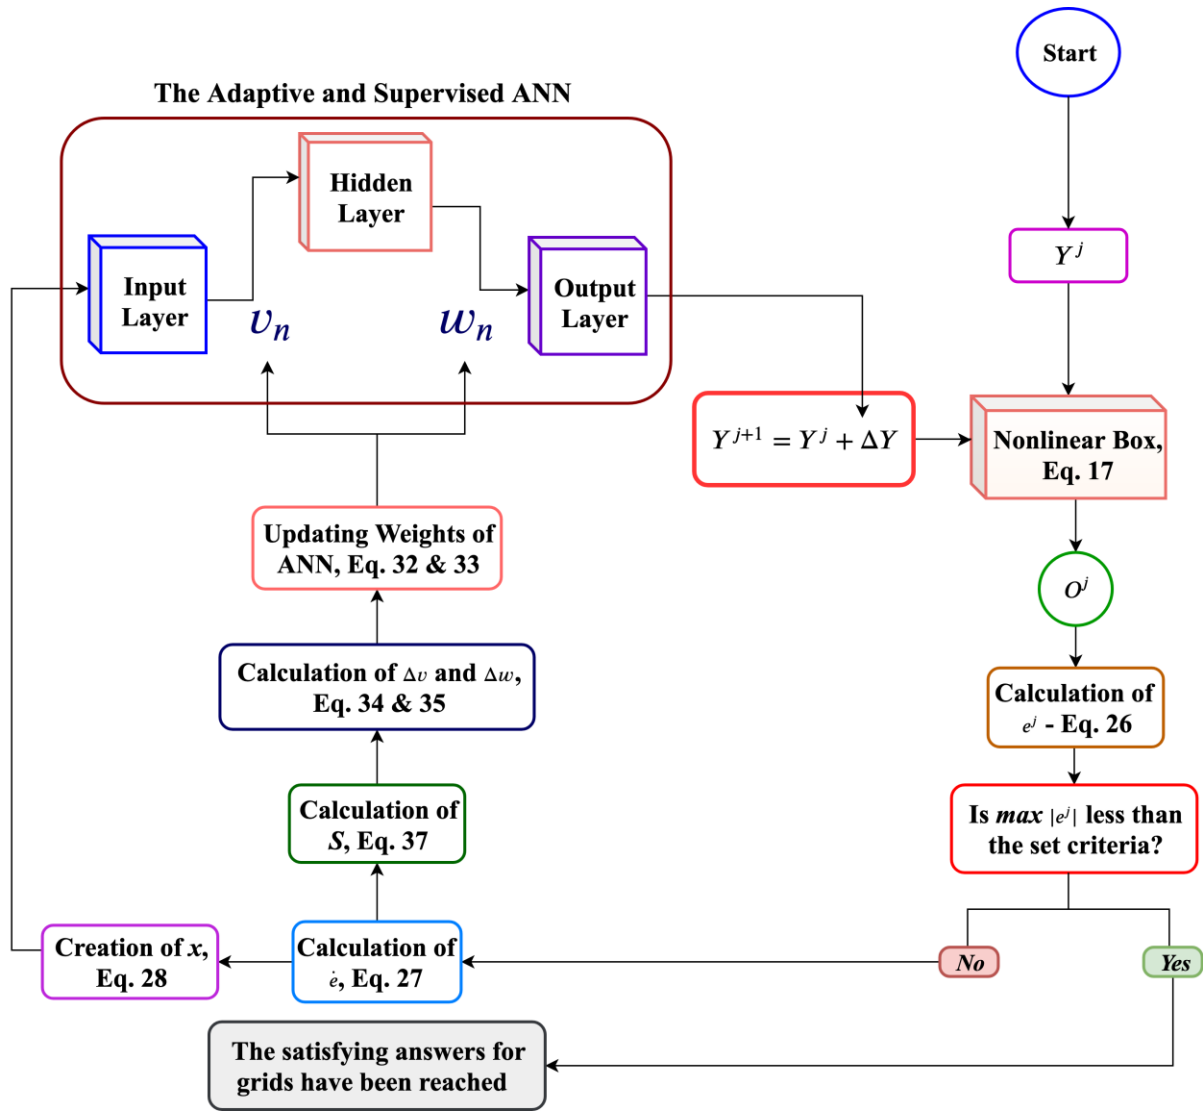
The Adaptive and Supervised ANN

Input Layer

Hidden Layer

Output Layer

$v_n$

$w_n$

Start

$Y^j$

$Y^{j+1} = Y^j + \Delta Y$

Nonlinear Box, Eq. 17

$O^j$

Calculation of $e^j$ - Eq. 26

Is *max* $|e^j|$ less than the set criteria?

No

Yes

Updating Weights of ANN, Eq. 32 & 33

Calculation of $\Delta v$ and $\Delta w$, Eq. 34 & 35

Calculation of *S*, Eq. 37

Creation of *x*, Eq. 28

Calculation of $\dot{e}$, Eq. 27

The satisfying answers for grids have been reached